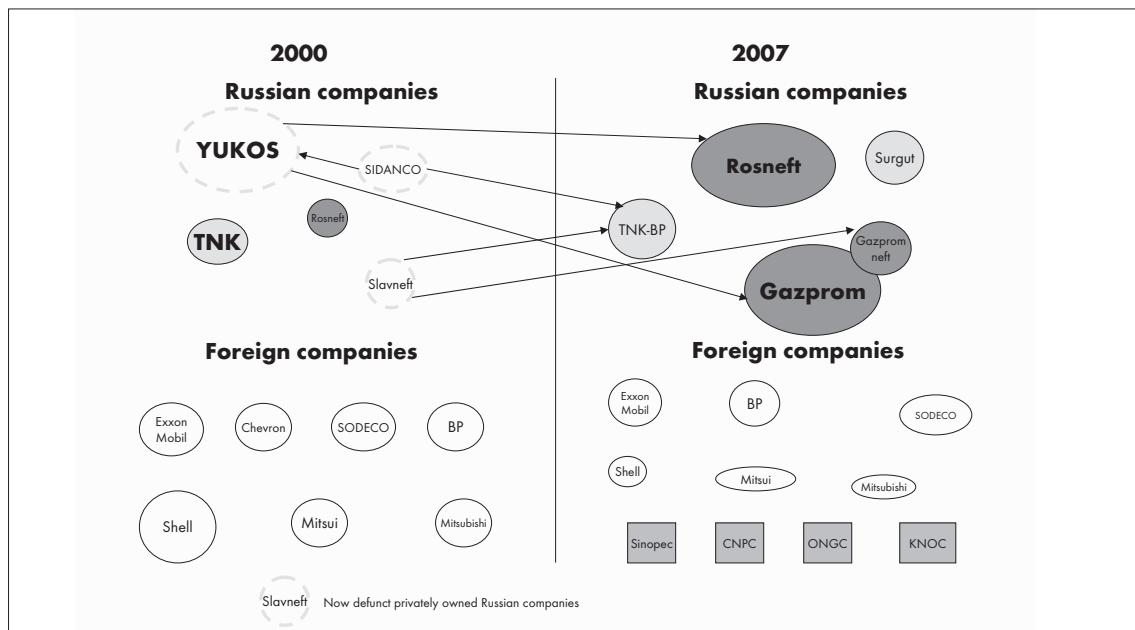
2000

Russian companies

YUKOS

SIDANCO

Rosneft

TNK

Slavneft

Foreign companies

Exxon Mobil

Chevron

SODECO

BP

Shell

Mitsui

Mitsubishi

2007

Russian companies

Rosneft

Surgut

TNK-BP

Gazprom neft

Gazprom

Foreign companies

Exxon Mobil

BP

SODECO

Shell

Mitsui

Mitsubishi

Sinopec

CNPC

ONGC

KNOC

Slavneft Now defunct privately owned Russian companies